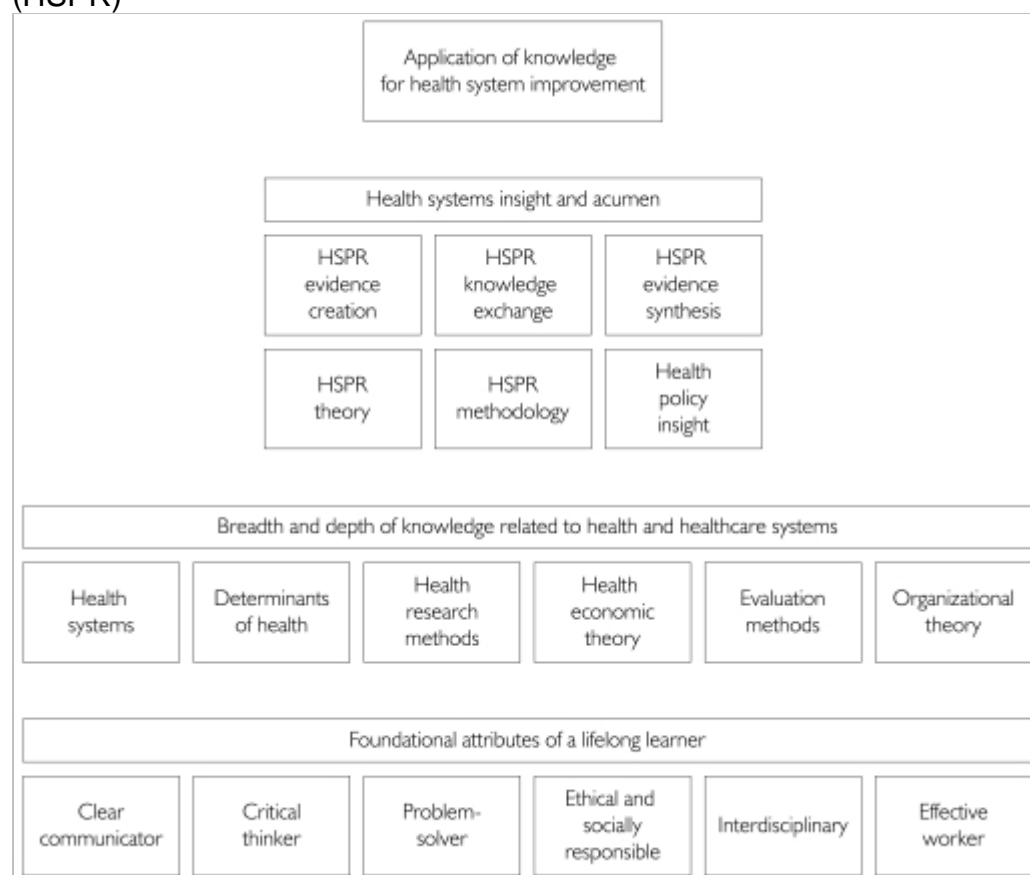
(HSPR)

Application of knowledge for health system improvement

Health systems insight and acumen

HSPR evidence creation

HSPR knowledge exchange

HSPR evidence synthesis

HSPR theory

HSPR methodology

Health policy insight

Breadth and depth of knowledge related to health and healthcare systems

Health systems

Determinants of health

Health research methods

Health economic theory

Evaluation methods

Organizational theory

Foundational attributes of a lifelong learner

Clear communicator

Critical thinker

Problem-solver

Ethical and socially responsible

Interdisciplinary

Effective worker